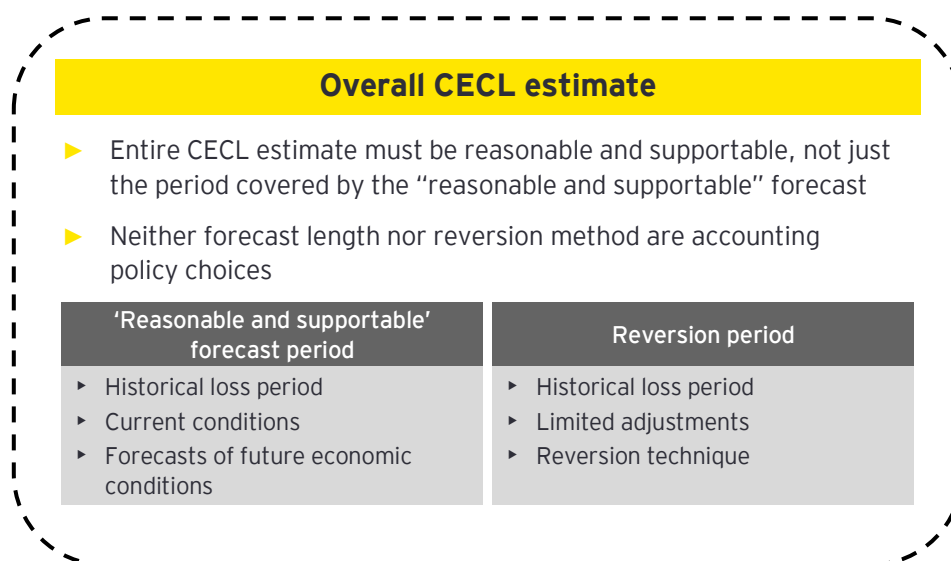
Overall CECL estimate

► Entire CECL estimate must be reasonable and supportable, not just the period covered by the "reasonable and supportable" forecast

► Neither forecast length nor reversion method are accounting policy choices

| 'Reasonable and supportable' forecast period | Reversion period |
|---|---|
| ▸ Historical loss period<br>▸ Current conditions<br>▸ Forecasts of future economic conditions | ▸ Historical loss period<br>▸ Limited adjustments<br>▸ Reversion technique |